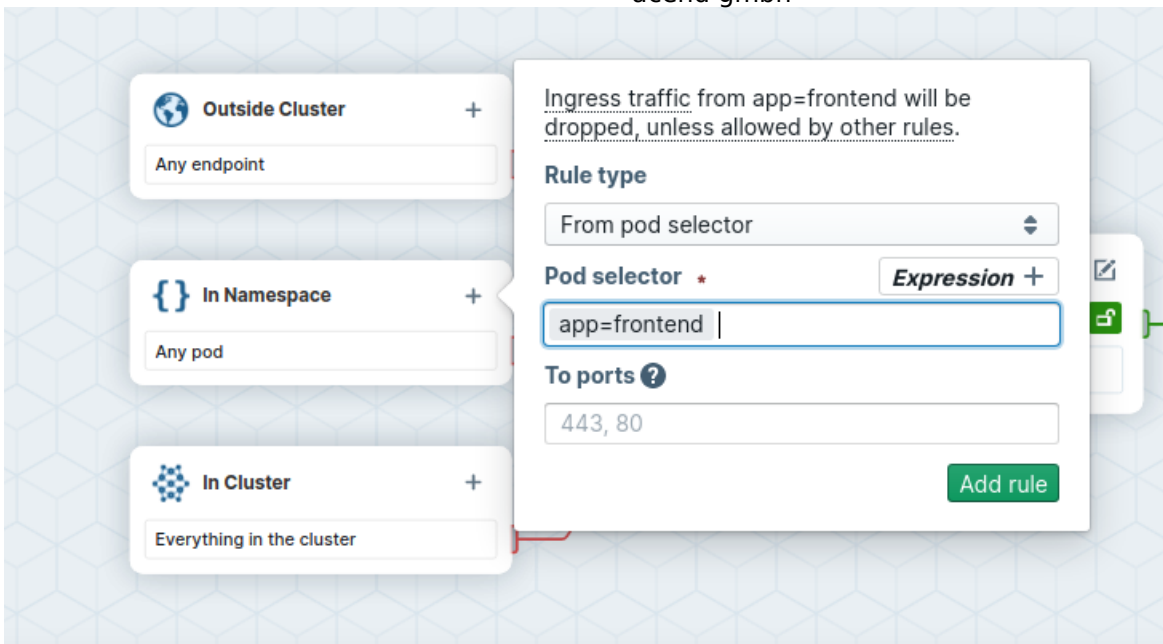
Outside Cluster +
Any endpoint

{ } In Namespace +
Any pod

In Cluster +
Everything in the cluster

Ingress traffic from app=frontend will be dropped, unless allowed by other rules.

Rule type
From pod selector

Pod selector *
Expression +
app=frontend

To ports ?
443, 80

Add rule